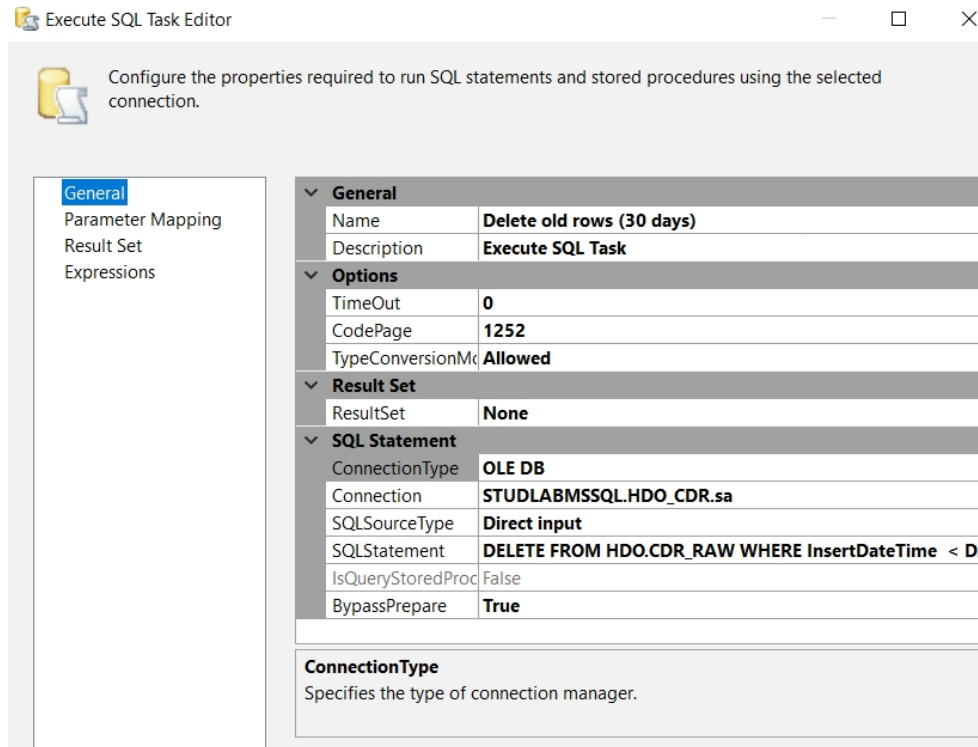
Execute SQL Task Editor

Configure the properties required to run SQL statements and stored procedures using the selected connection.

General
Parameter Mapping
Result Set
Expressions

| | |
|---|---|
| General | |
| Name | Delete old rows (30 days) |
| Description | Execute SQL Task |
| Options | |
| TimeOut | 0 |
| CodePage | 1252 |
| TypeConversionMc | Allowed |
| Result Set | |
| ResultSet | None |
| SQL Statement | |
| ConnectionType | OLE DB |
| Connection | STUDLABMSSQL.HDO_CDR.sa |
| SQLSourceType | Direct input |
| SQLStatement | DELETE FROM HDO.CDR_RAW WHERE InsertDateTime < D |
| IsQueryStoredProc | False |
| BypassPrepare | True |

ConnectionType
Specifies the type of connection manager.